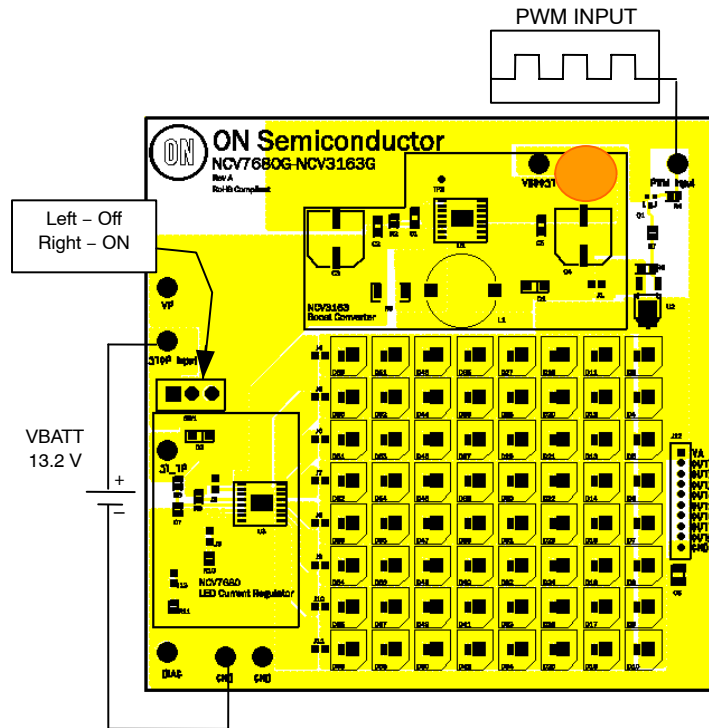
PWM INPUT

ON Semiconductor
NCV7680G-NCV3163G
Rev A
RoHS Compliant

Left – Off
Right – ON

VBATT
13.2 V

+
–

VP

STOP Input

ST_TP

NCV3163
Boost Converter

NCV7680
LED Current Regulator

PWM Input

DIAG

GND

GND